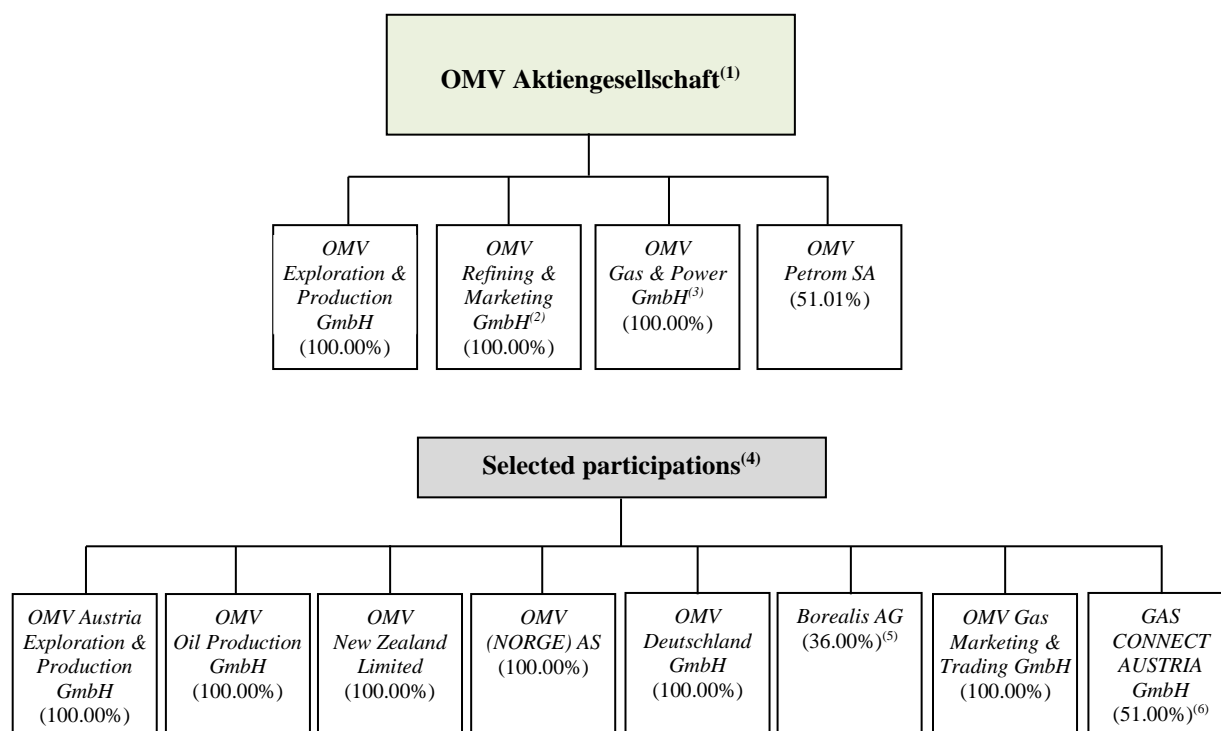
OMV Aktiengesellschaft$^{(1)}$

OMV Exploration & Production GmbH (100.00%)

OMV Refining & Marketing GmbH$^{(2)}$ (100.00%)

OMV Gas & Power GmbH$^{(3)}$ (100.00%)

OMV Petrom SA (51.01%)

Selected participations$^{(4)}$

OMV Austria Exploration & Production GmbH (100.00%)

OMV Oil Production GmbH (100.00%)

OMV New Zealand Limited (100.00%)

OMV (NORGE) AS (100.00%)

OMV Deutschland GmbH (100.00%)

Borealis AG (36.00%)$^{(5)}$

OMV Gas Marketing & Trading GmbH (100.00%)

GAS CONNECT AUSTRIA GmbH (51.00%)$^{(6)}$